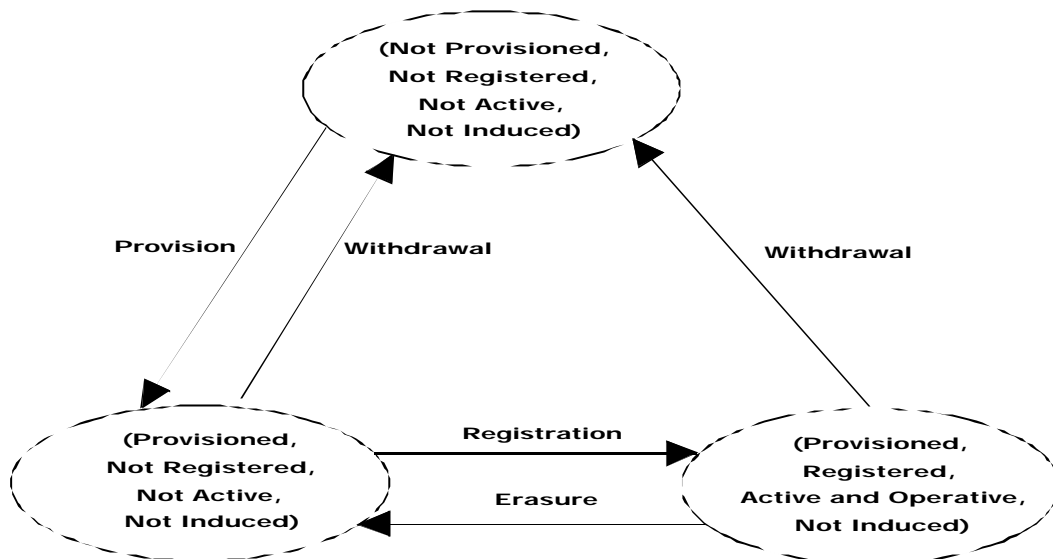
(Not Provisioned,
Not Registered,
Not Active,
Not Induced)

Provision

Withdrawal

Withdrawal

(Provisioned,
Not Registered,
Not Active,
Not Induced)

Registration

Erasure

(Provisioned,
Registered,
Active and Operative,
Not Induced)